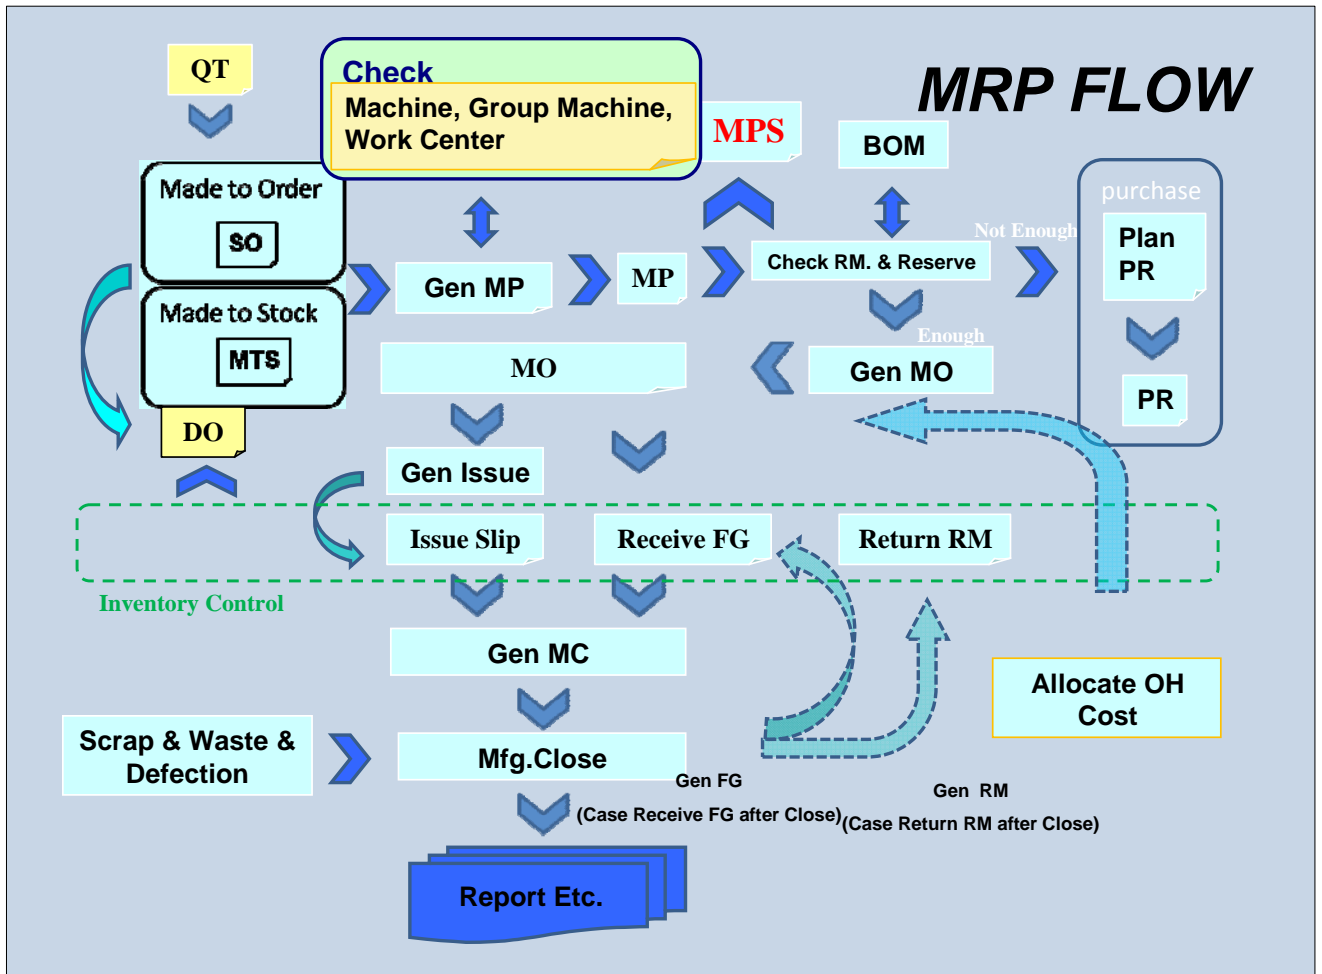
MRP FLOW

QT

Check
Machine, Group Machine, Work Center

MPS

BOM

purchase

Plan PR

PR

Made to Order
SO

Made to Stock
MTS

DO

Gen MP

MP

Check RM. & Reserve

Not Enough

Enough

Gen MO

MO

Gen Issue

Issue Slip

Receive FG

Return RM

Inventory Control

Gen MC

Allocate OH Cost

Scrap & Waste & Defection

Mfg.Close

Gen FG
(Case Receive FG after Close)

Gen RM
(Case Return RM after Close)

Report Etc.